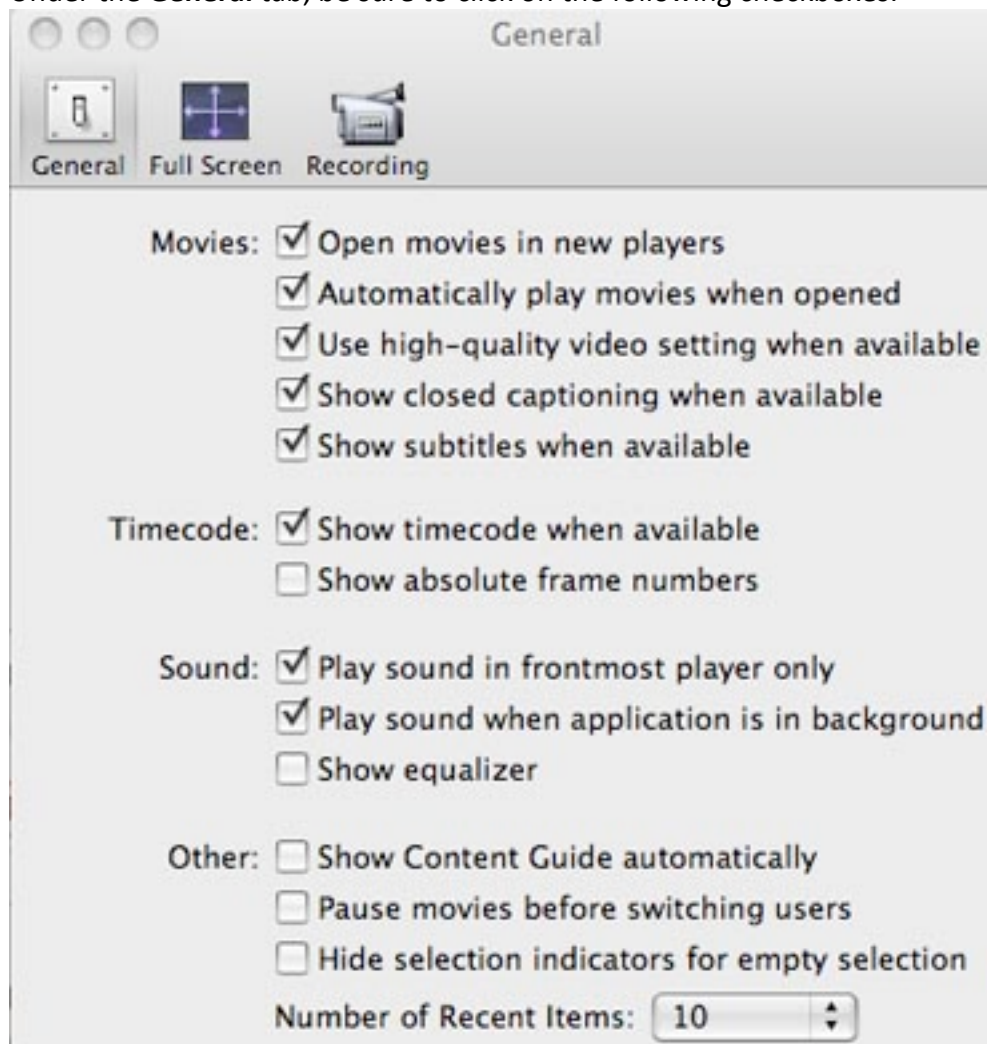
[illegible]

General

General Full Screen Recording

Movies: Open movies in new players
Automatically play movies when opened
Use high-quality video setting when available
Show closed captioning when available
Show subtitles when available

Timecode: Show timecode when available
Show absolute frame numbers

Sound: Play sound in frontmost player only
Play sound when application is in background
Show equalizer

Other: Show Content Guide automatically
Pause movies before switching users
Hide selection indicators for empty selection
Number of Recent Items: 10